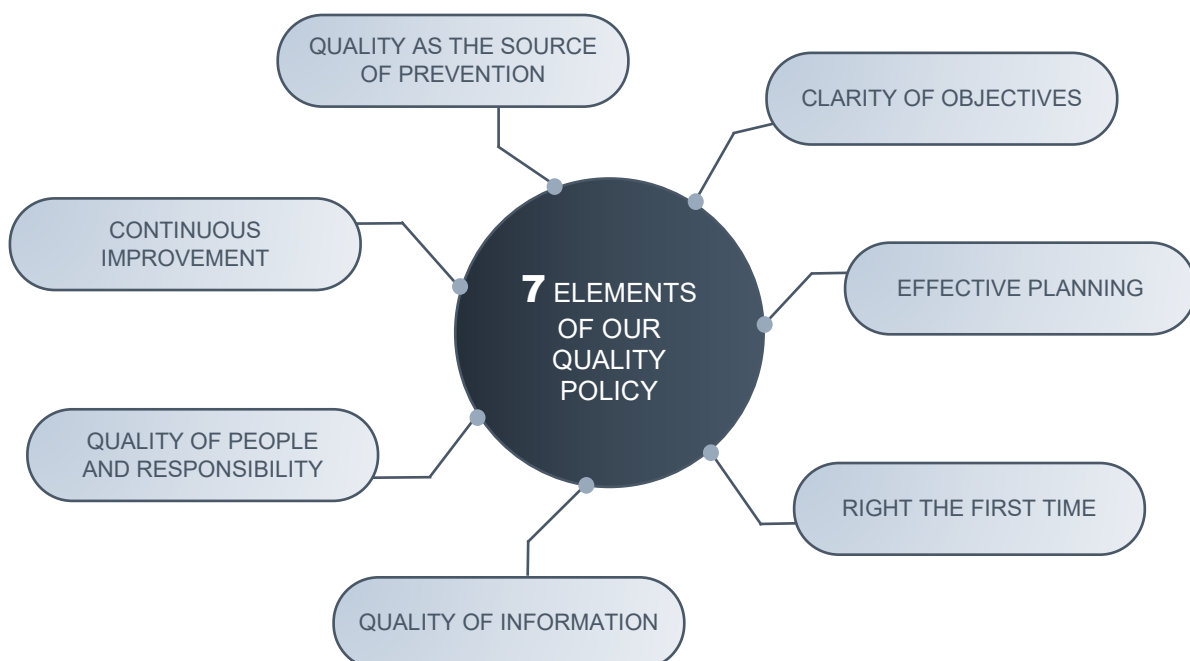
7 ELEMENTS OF OUR QUALITY POLICY

QUALITY AS THE SOURCE OF PREVENTION

CLARITY OF OBJECTIVES

EFFECTIVE PLANNING

RIGHT THE FIRST TIME

QUALITY OF INFORMATION

QUALITY OF PEOPLE AND RESPONSIBILITY

CONTINUOUS IMPROVEMENT